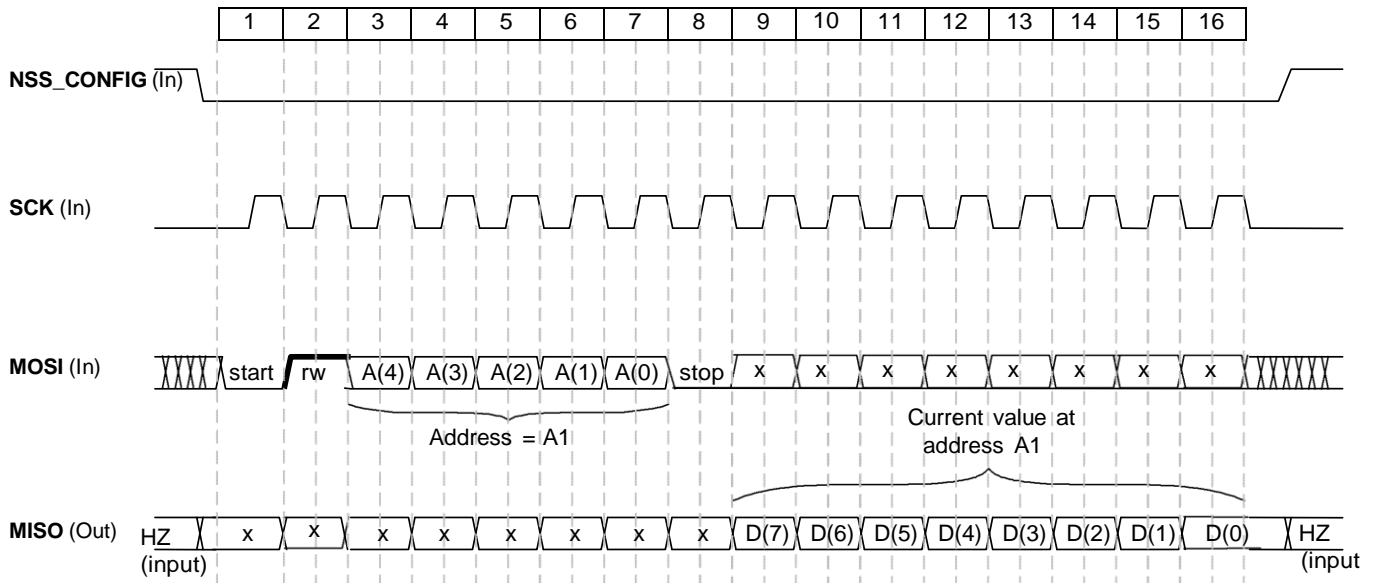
| 1 | 2 | 3 | 4 | 5 | 6 | 7 | 8 | 9 | 10 | 11 | 12 | 13 | 14 | 15 | 16 |
|---|---|---|---|---|---|---|---|---|---|---|---|---|---|---|---|

**NSS_CONFIG** $\overline{\text{(In)}}$

**SCK** (In)

**MOSI** (In) start rw A(4) A(3) A(2) A(1) A(0) stop x x x x x x x x

Address = A1

Current value at address A1

**MISO** (Out) HZ (input) x x x x x x x x D(7) D(6) D(5) D(4) D(3) D(2) D(1) D(0) HZ (input